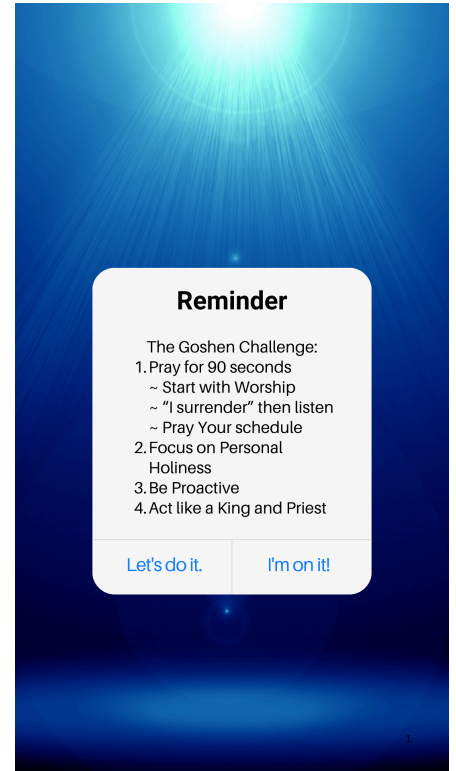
Reminder

The Goshen Challenge:
1. Pray for 90 seconds
~ Start with Worship
~ "I surrender" then listen
~ Pray Your schedule
2. Focus on Personal Holiness
3. Be Proactive
4. Act like a King and Priest

Let's do it.

I'm on it!

1